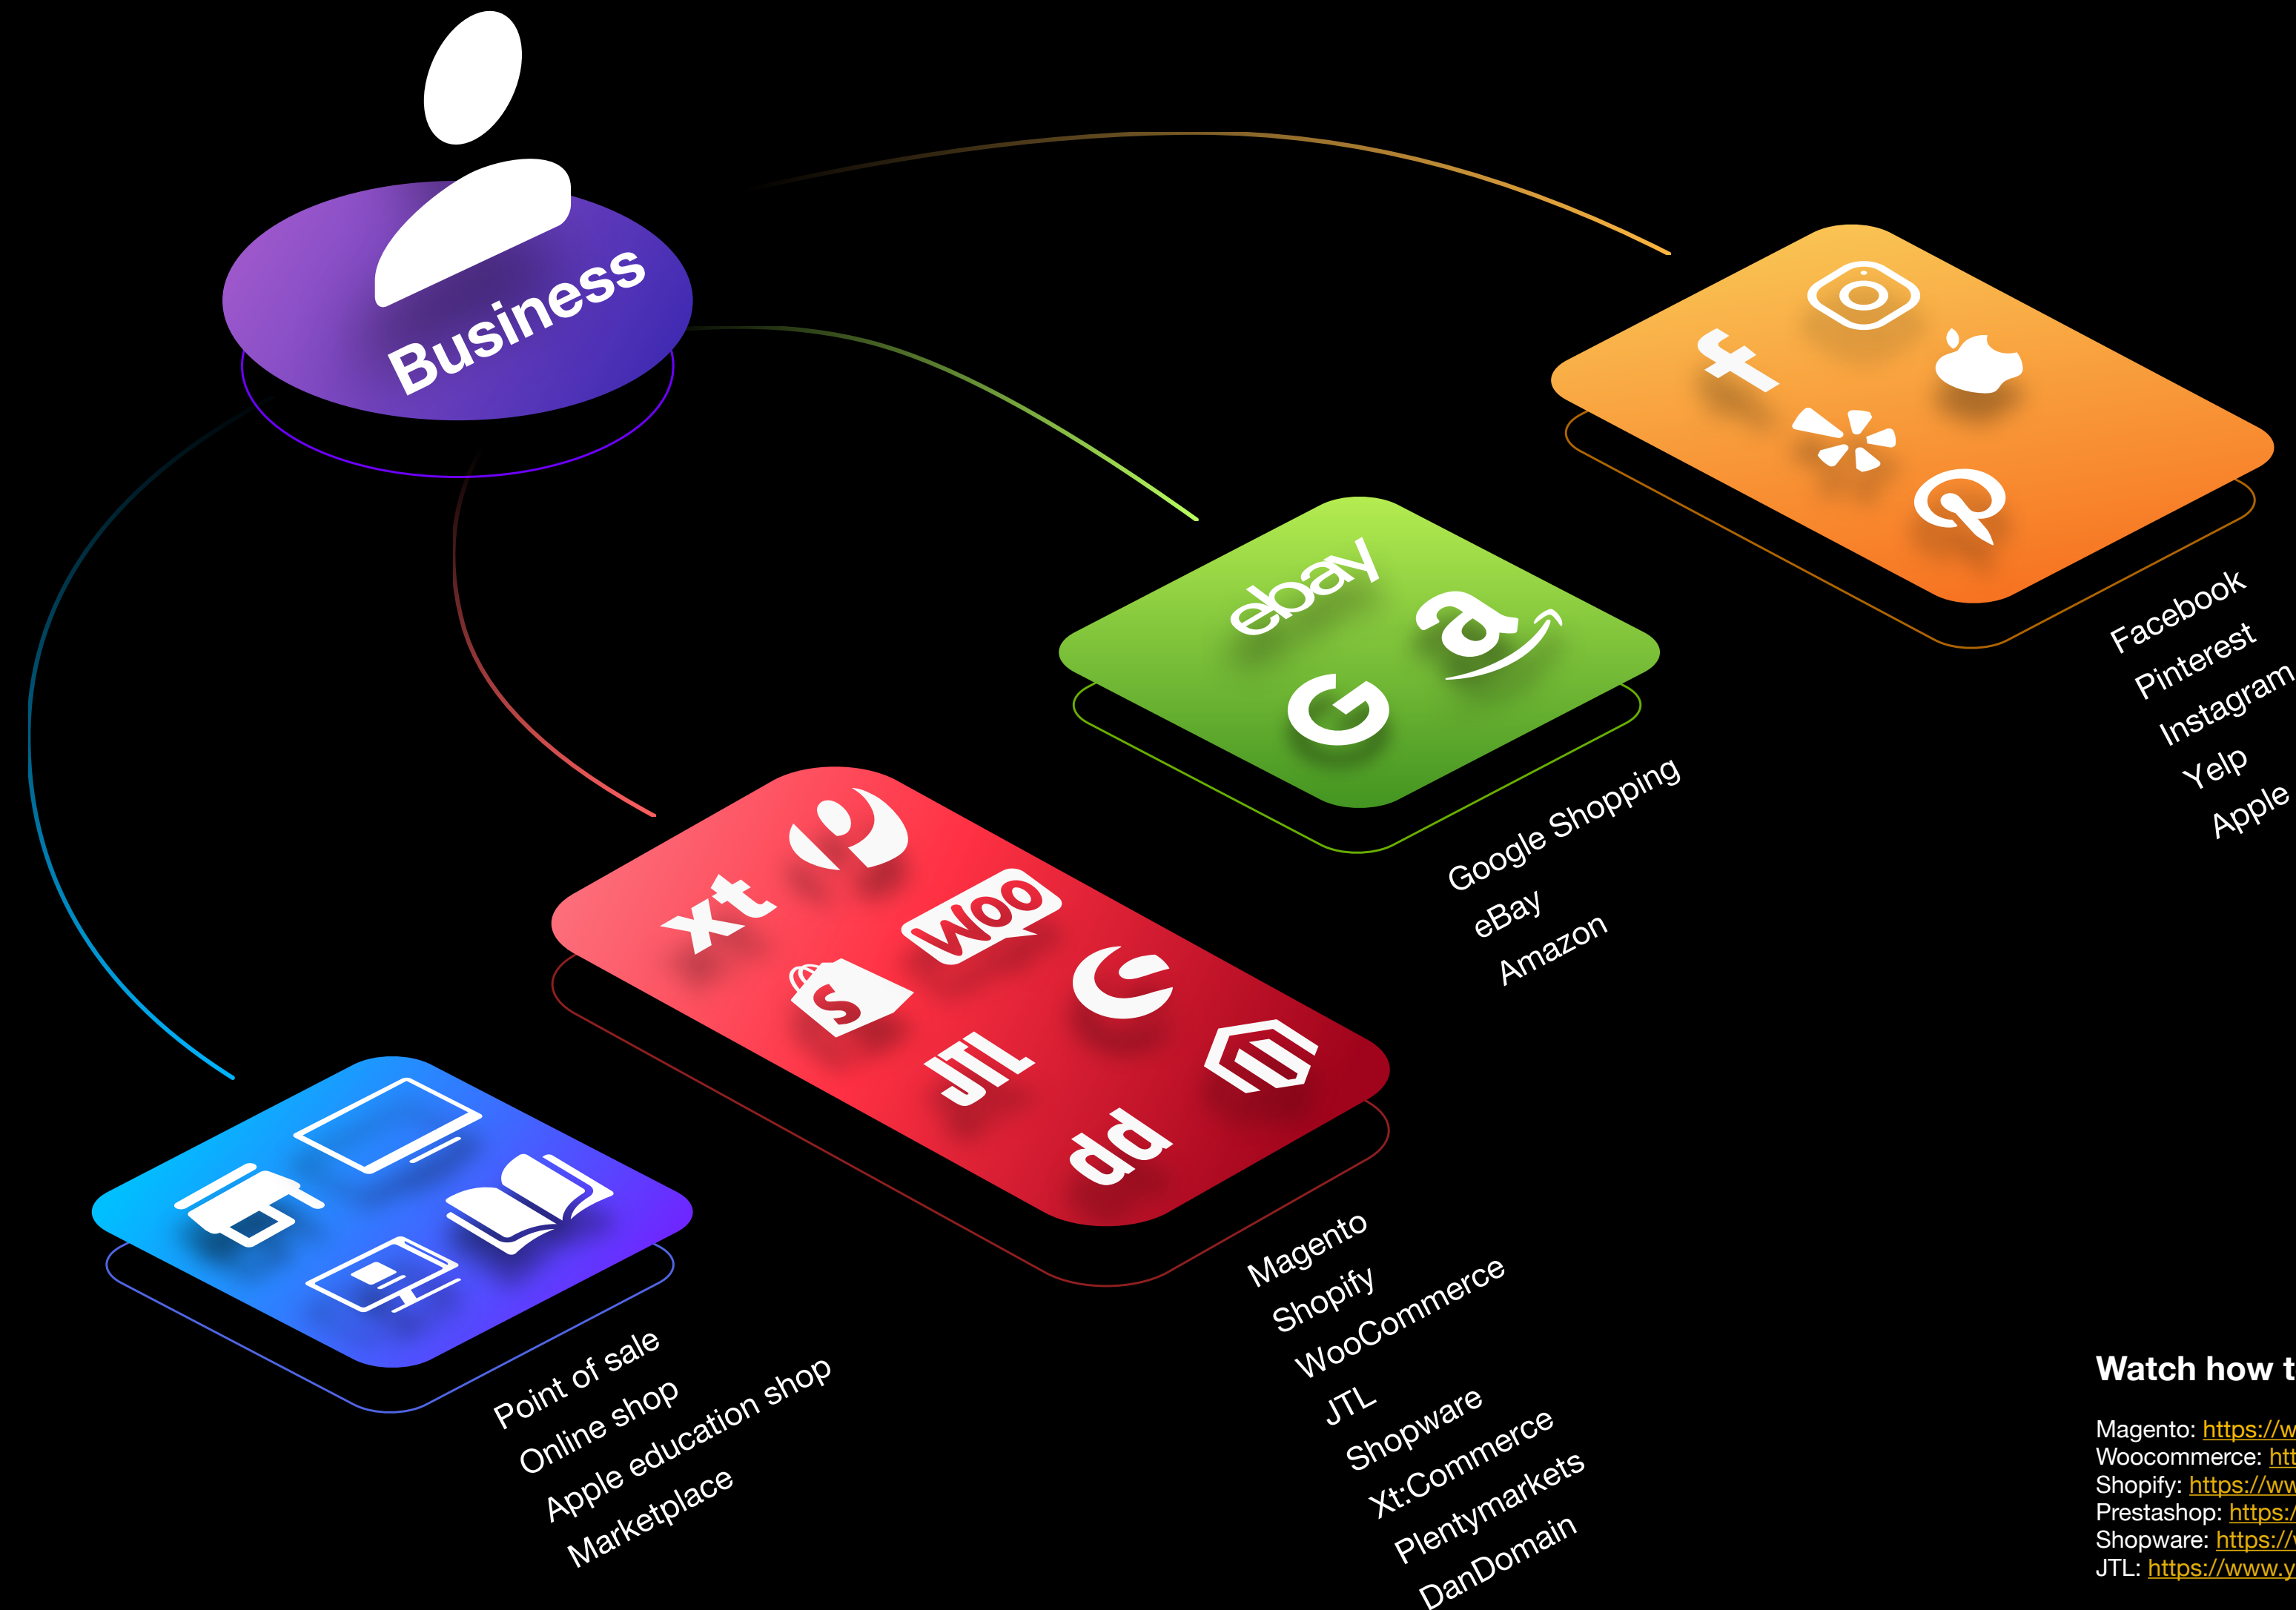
Business

ebay

a

G

xt

Woo

S

JTL

dd

Facebook
Pinterest
Instagram
Yelp
Apple

Google Shopping
eBay
Amazon

Magento
Shopify
WooCommerce
JTL
Shopware
Xt:Commerce
Plentymarkets
DanDomain

Point of sale
Online shop
Apple education shop
Marketplace

Watch how t

Magento: https://w
Woocommerce: htt
Shopify: https://ww
Prestashop: https:/
Shopware: https://
JTL: https://www.y